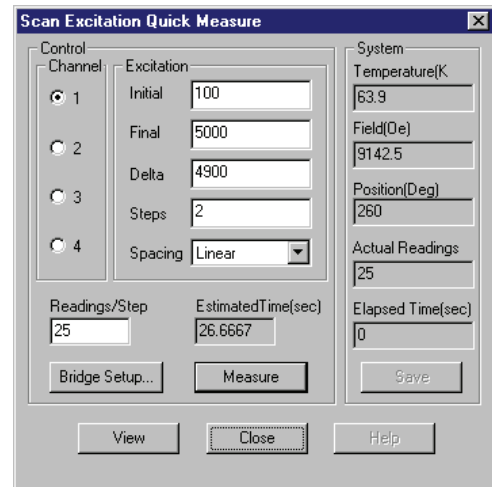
Scan Excitation Quick Measure

Control
Channel
1
2
3
4

Excitation
Initial 100
Final 5000
Delta 4900
Steps 2
Spacing Linear

Readings/Step
25
EstimatedTime(sec)
26.6667

Bridge Setup...
Measure

System
Temperature(K
63.9
Field(Oe)
9142.5
Position(Deg)
260
Actual Readings
25
Elapsed Time(sec)
0
Save

View
Close
Help